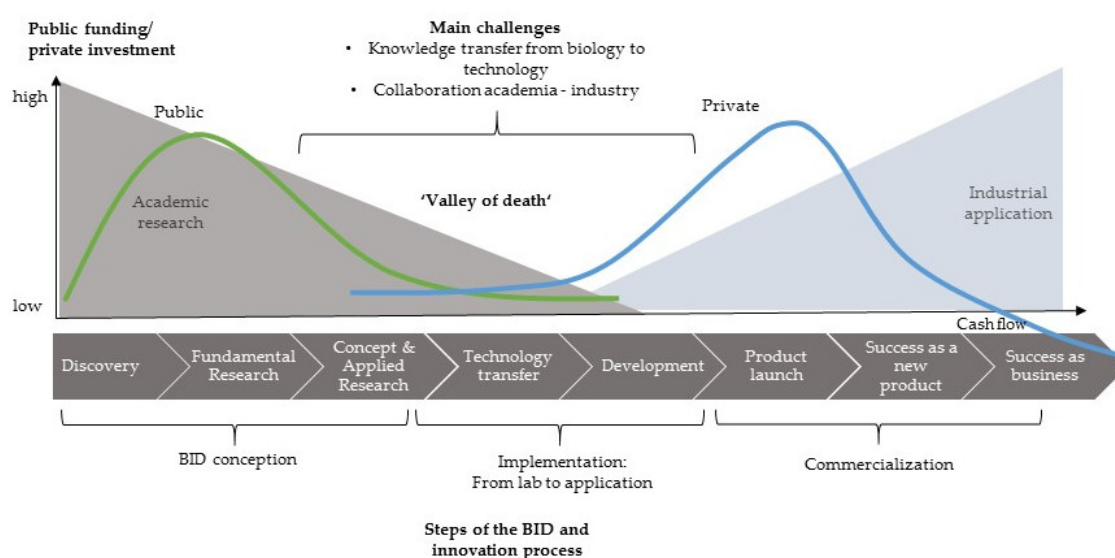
Public funding/
private investment

Main challenges
• Knowledge transfer from biology to technology
• Collaboration academia - industry

high

low

Public

Private

Academic research

'Valley of death'

Industrial application

Cash flow

Discovery

Fundamental Research

Concept & Applied Research

Technology transfer

Development

Product launch

Success as a new product

Success as business

BID conception

Implementation: From lab to application

Commercialization

Steps of the BID and innovation process